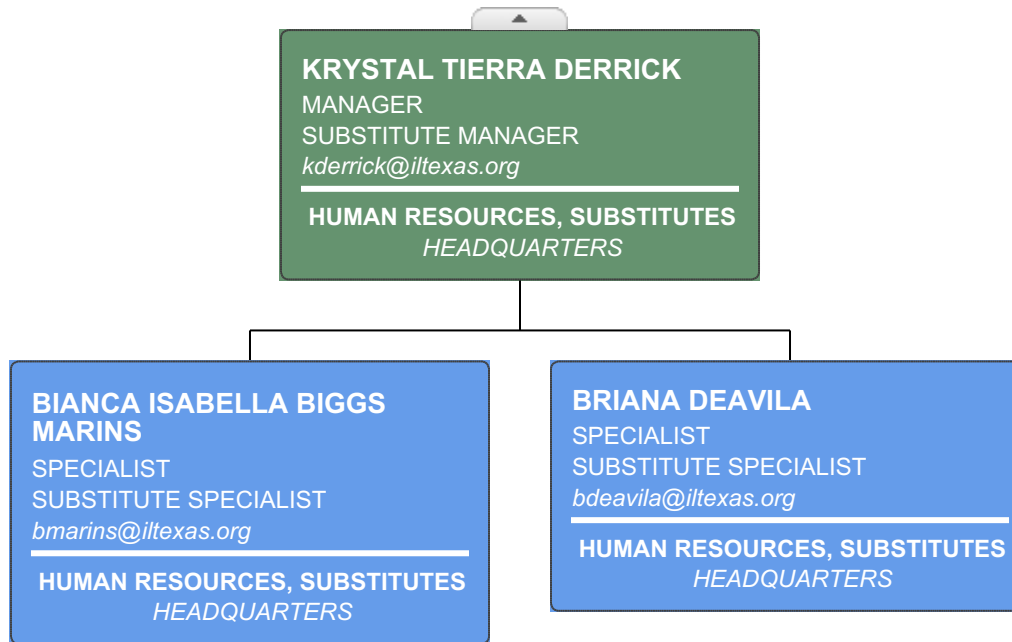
KRYSTAL TIERRA DERRICK
MANAGER
SUBSTITUTE MANAGER
kderrick@iltexas.org

HUMAN RESOURCES, SUBSTITUTES
HEADQUARTERS

BIANCA ISABELLA BIGGS MARINS
SPECIALIST
SUBSTITUTE SPECIALIST
bmarins@iltexas.org

HUMAN RESOURCES, SUBSTITUTES
HEADQUARTERS

BRIANA DEAVILA
SPECIALIST
SUBSTITUTE SPECIALIST
bdeavila@iltexas.org

HUMAN RESOURCES, SUBSTITUTES
HEADQUARTERS